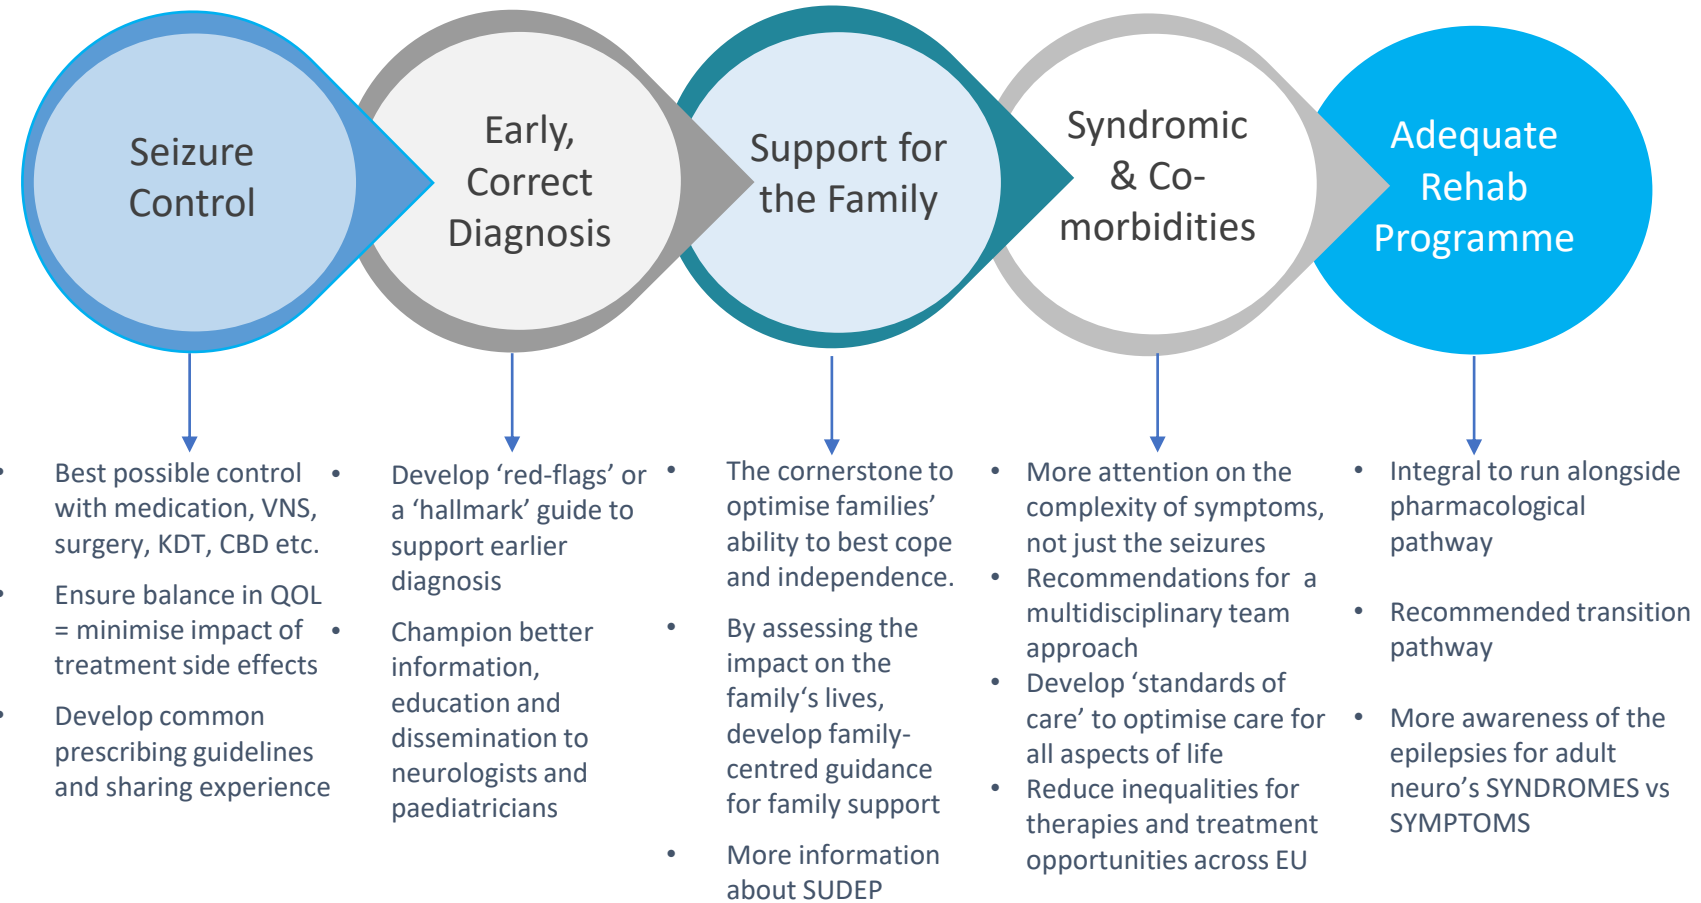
Seizure Control

Early, Correct Diagnosis

Support for the Family

Syndromic & Co-morbidities

Adequate Rehab Programme

• Best possible control with medication, VNS, surgery, KDT, CBD etc.

• Ensure balance in QOL = minimise impact of treatment side effects

• Develop common prescribing guidelines and sharing experience

• Develop 'red-flags' or a 'hallmark' guide to support earlier diagnosis

• Champion better information, education and dissemination to neurologists and paediatricians

• The cornerstone to optimise families' ability to best cope and independence.

• By assessing the impact on the family's lives, develop family-centred guidance for family support

• More information about SUDEP

• More attention on the complexity of symptoms, not just the seizures

• Recommendations for a multidisciplinary team approach

• Develop 'standards of care' to optimise care for all aspects of life

• Reduce inequalities for therapies and treatment opportunities across EU

• Integral to run alongside pharmacological pathway

• Recommended transition pathway

• More awareness of the epilepsies for adult neuro's SYNDROMES vs SYMPTOMS